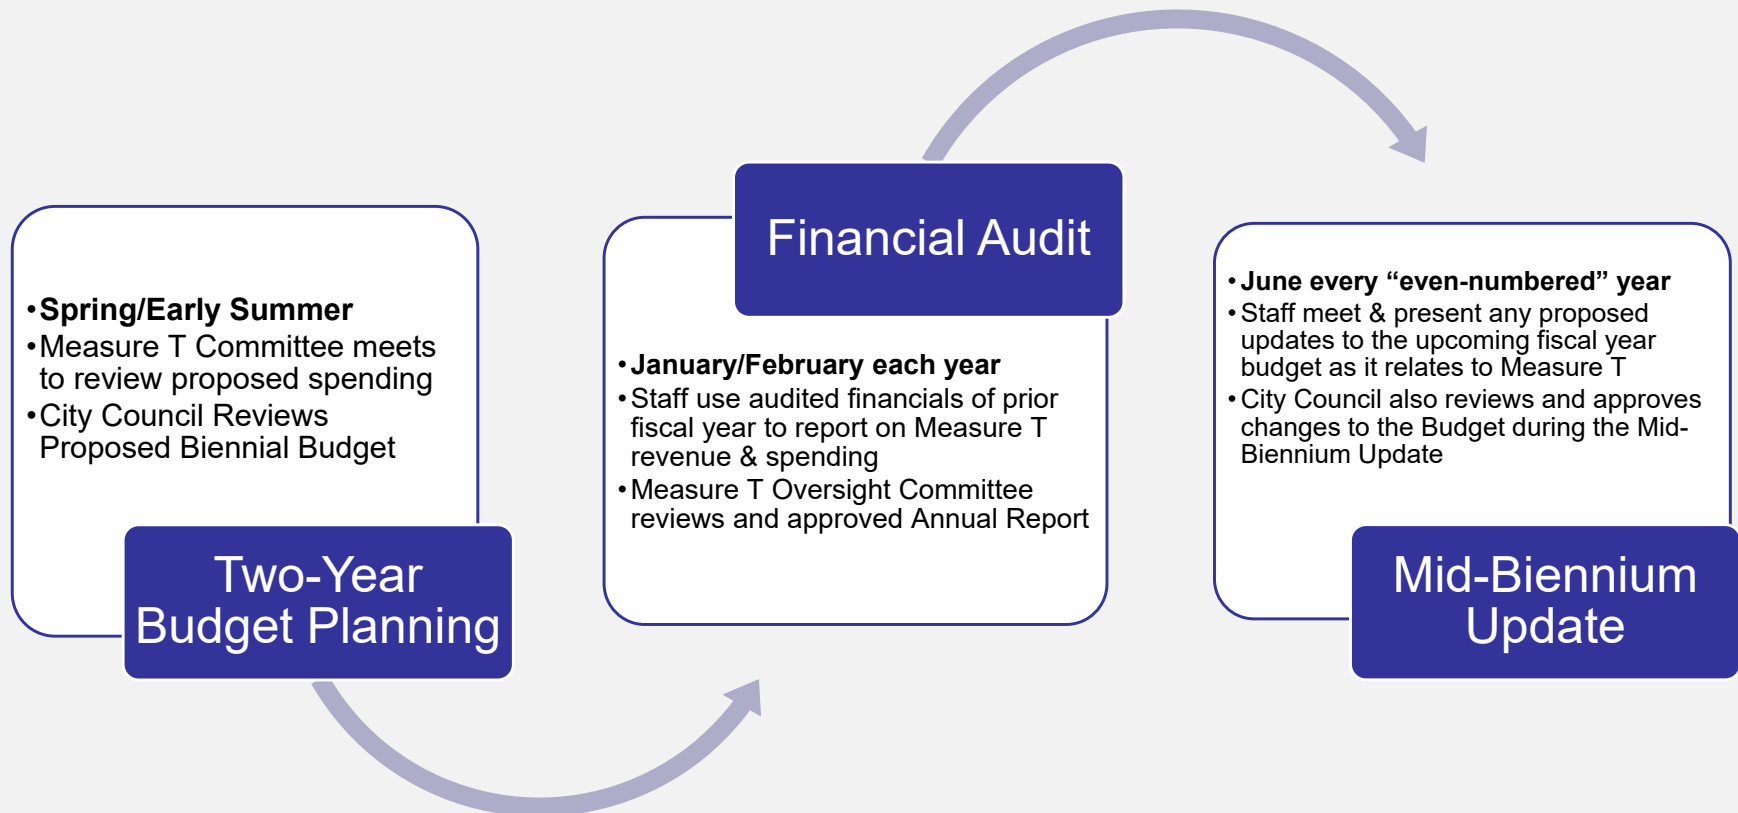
•Spring/Early Summer
•Measure T Committee meets to review proposed spending
•City Council Reviews Proposed Biennial Budget

Two-Year Budget Planning

Financial Audit

•January/February each year
•Staff use audited financials of prior fiscal year to report on Measure T revenue & spending
•Measure T Oversight Committee reviews and approved Annual Report

•June every "even-numbered" year
•Staff meet & present any proposed updates to the upcoming fiscal year budget as it relates to Measure T
•City Council also reviews and approves changes to the Budget during the Mid-Biennium Update

Mid-Biennium Update